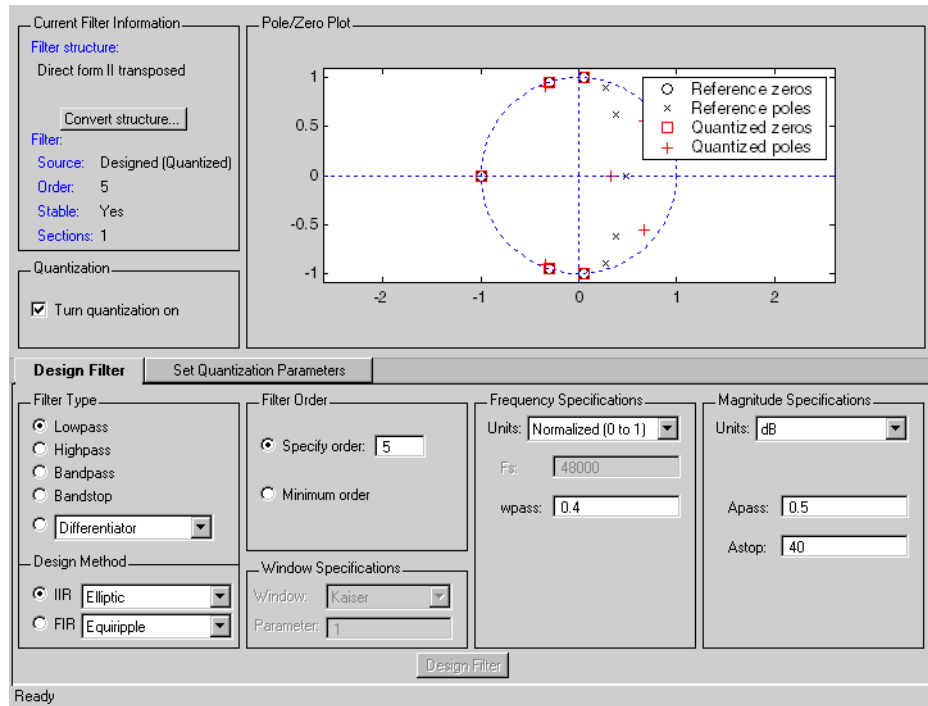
Current Filter Information

Filter structure:

Direct form II transposed

Convert structure...

Filter:

Source: Designed (Quantized)

Order: 5

Stable: Yes

Sections: 1

Quantization

Turn quantization on

Pole/Zero Plot

1

0.5

0

-0.5

-1

-2

-1

0

1

2

Reference zeros

Reference poles

Quantized zeros

Quantized poles

Design Filter

Set Quantization Parameters

Filter Type

Lowpass

Highpass

Bandpass

Bandstop

Differentiator

Design Method

IIR Elliptic

FIR Equiripple

Filter Order

Specify order: 5

Minimum order

Window Specifications

Window: Kaiser

Parameter: 1

Frequency Specifications

Units: Normalized (0 to 1)

Fs: 48000

wpass: 0.4

Magnitude Specifications

Units: dB

Apass: 0.5

Astop: 40

Design Filter

Ready